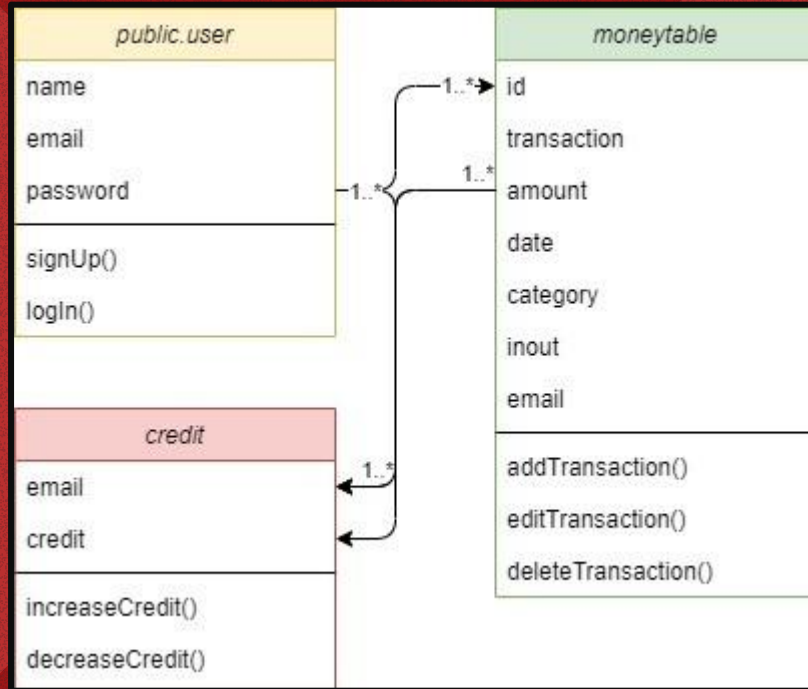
public.user

name

email

password

signUp()

logIn()

moneytable

id

transaction

amount

date

category

inout

email

addTransaction()

editTransaction()

deleteTransaction()

credit

email

credit

increaseCredit()

decreaseCredit()

1..*

1..*

1..*

1..*